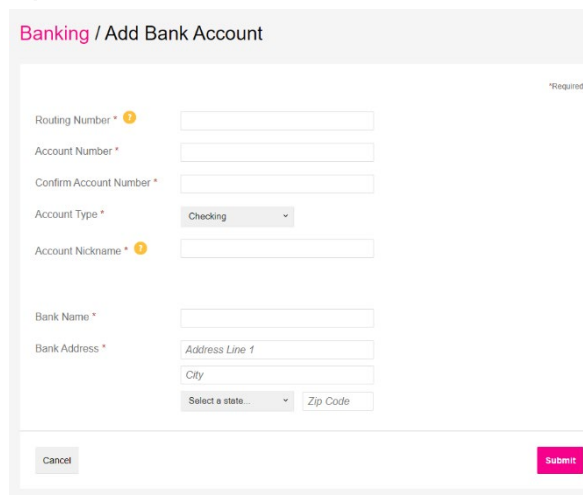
Banking / Add Bank Account

*Required

Routing Number * ?

Account Number *

Confirm Account Number *

Account Type * Checking

Account Nickname * ?

Bank Name *

Bank Address * Address Line 1

City

Select a state... Zip Code

Cancel

Submit